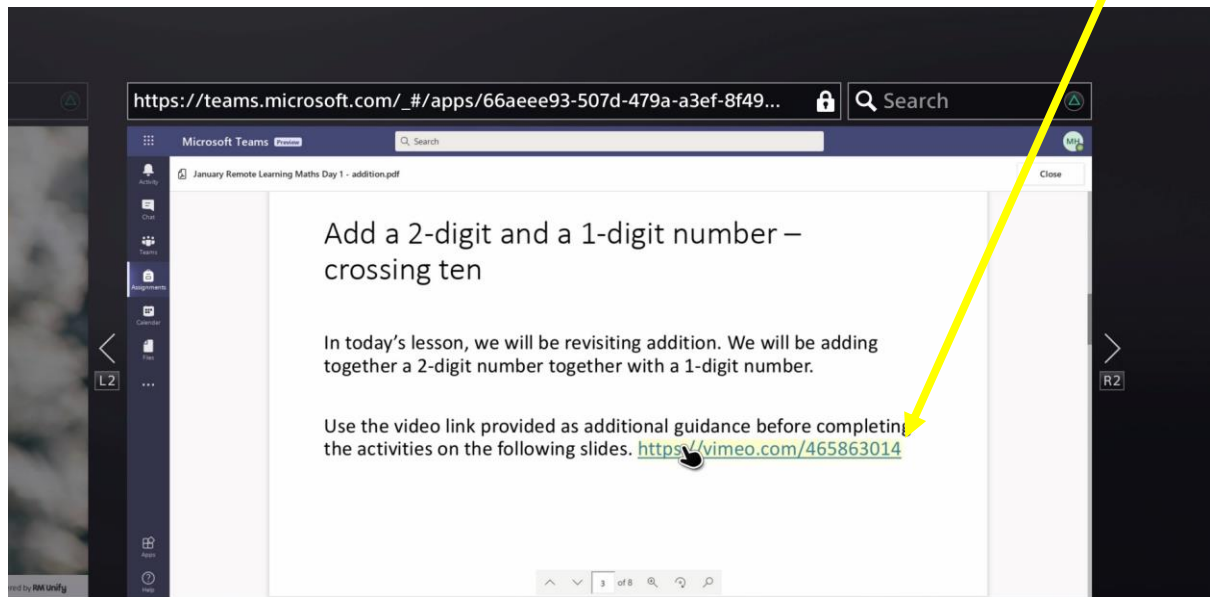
https://teams.microsoft.com/_#/apps/66aeee93-507d-479a-a3ef-8f49...

Search

Microsoft Teams Preview

Search

MH

Activity

Chat

Teams

Assignments

Calendar

Files

...

Apps

Help

January Remote Learning Maths Day 1 - addition.pdf

Close

L2

R2

Add a 2-digit and a 1-digit number – crossing ten

In today's lesson, we will be revisiting addition. We will be adding together a 2-digit number together with a 1-digit number.

Use the video link provided as additional guidance before completing the activities on the following slides. https://vimeo.com/465863014

3 of 8

red by RM Unify